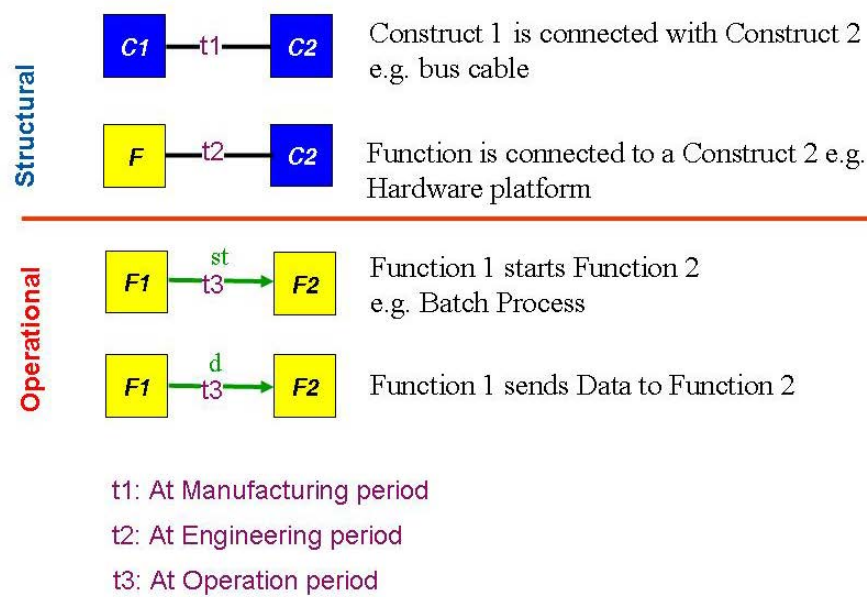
Structural

C1 t1 C2 Construct 1 is connected with Construct 2 e.g. bus cable

F t2 C2 Function is connected to a Construct 2 e.g. Hardware platform

Operational

F1 st t3 F2 Function 1 starts Function 2 e.g. Batch Process

F1 d t3 F2 Function 1 sends Data to Function 2

t1: At Manufacturing period

t2: At Engineering period

t3: At Operation period